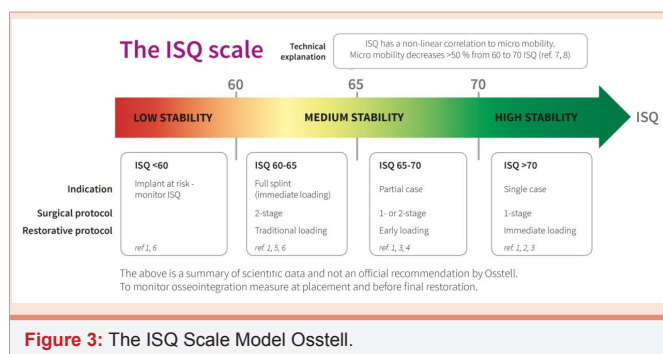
The ISQ scale

Technical explanation

ISQ has a non-linear correlation to micro mobility. Micro mobility decreases >50 % from 60 to 70 ISQ (ref. 7, 8)

60 65 70

LOW STABILITY MEDIUM STABILITY HIGH STABILITY ISQ

| | ISQ <60 | ISQ 60-65 | ISQ 65-70 | ISQ >70 |
|---|---|---|---|---|
| Indication | Implant at risk - monitor ISQ | Full splint (immediate loading) | Partial case | Single case |
| Surgical protocol | | 2-stage | 1- or 2-stage | 1-stage |
| Restorative protocol | | Traditional loading | Early loading | Immediate loading |
| | ref 1, 6 | ref. 1, 5, 6 | ref. 1, 3, 4 | ref. 1, 2, 3 |

The above is a summary of scientific data and not an official recommendation by Osstell. To monitor osseointegration measure at placement and before final restoration.

Figure 3: The ISQ Scale Model Osstell.